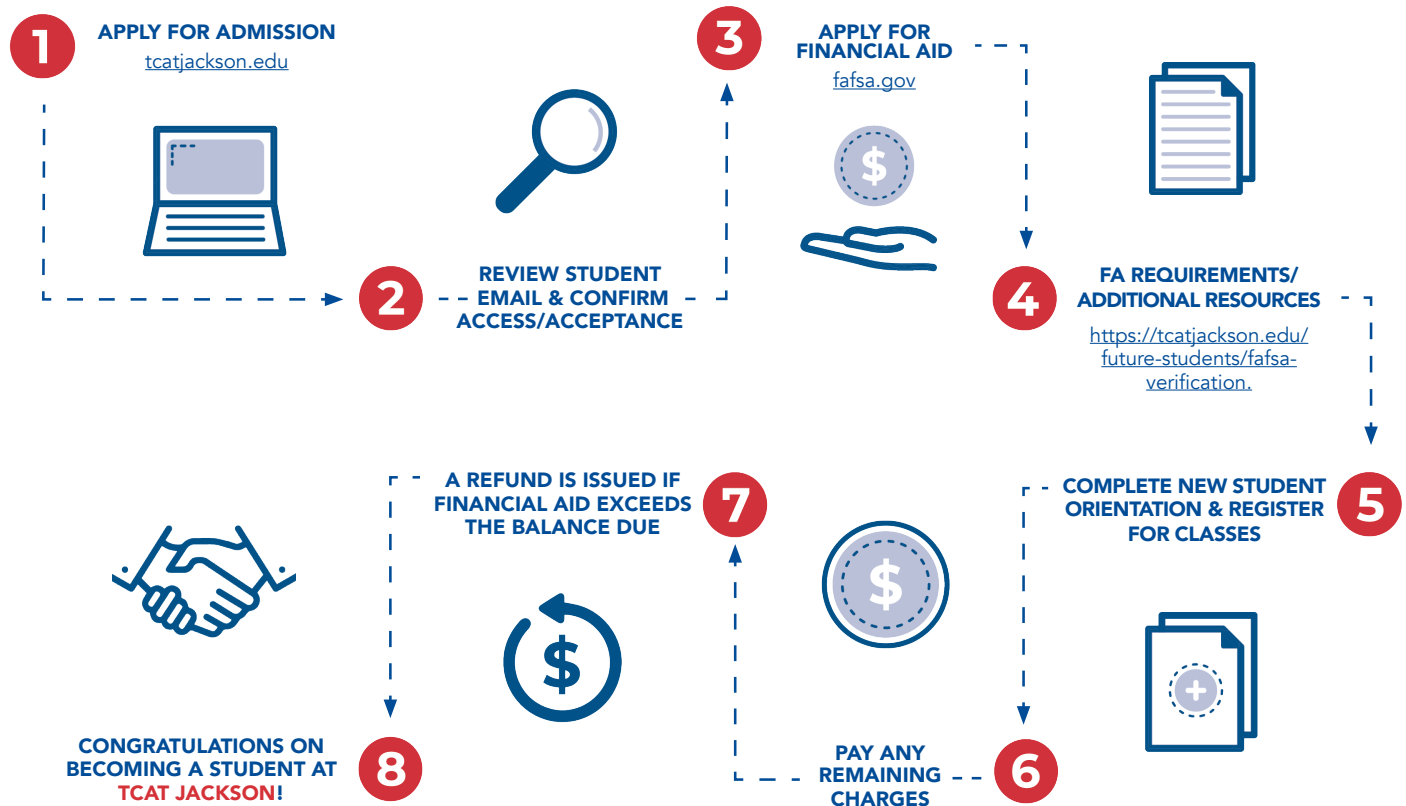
1
APPLY FOR ADMISSION
tcatjackson.edu

2
REVIEW STUDENT EMAIL & CONFIRM ACCESS/ACCEPTANCE

3
APPLY FOR FINANCIAL AID
fafsa.gov

$

4
FA REQUIREMENTS/ ADDITIONAL RESOURCES
https://tcatjackson.edu/future-students/fafsa-verification.

5
COMPLETE NEW STUDENT ORIENTATION & REGISTER FOR CLASSES

6
PAY ANY REMAINING CHARGES

$

7
A REFUND IS ISSUED IF FINANCIAL AID EXCEEDS THE BALANCE DUE

$

8
CONGRATULATIONS ON BECOMING A STUDENT AT TCAT JACKSON!